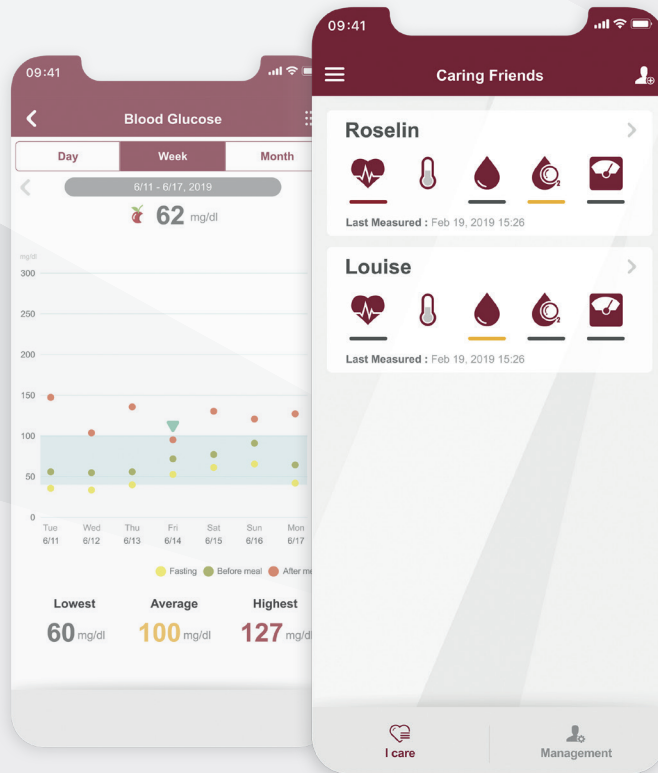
09:41

Blood Glucose

Day | Week | Month

6/11 - 6/17, 2019

62 mg/dl

mg/dl
300
250
200
150
100
50
0

Tue 6/11
Wed 6/12
Thu 6/13
Fri 6/14
Sat 6/15
Sun 6/16
Mon 6/17

Fasting  Before meal  After m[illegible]

Lowest
60 mg/dl

Average
100 mg/dl

Highest
127 mg/dl

09:41

Caring Friends

Roselin

Last Measured : Feb 19, 2019 15:26

Louise

Last Measured : Feb 19, 2019 15:26

I care

Management